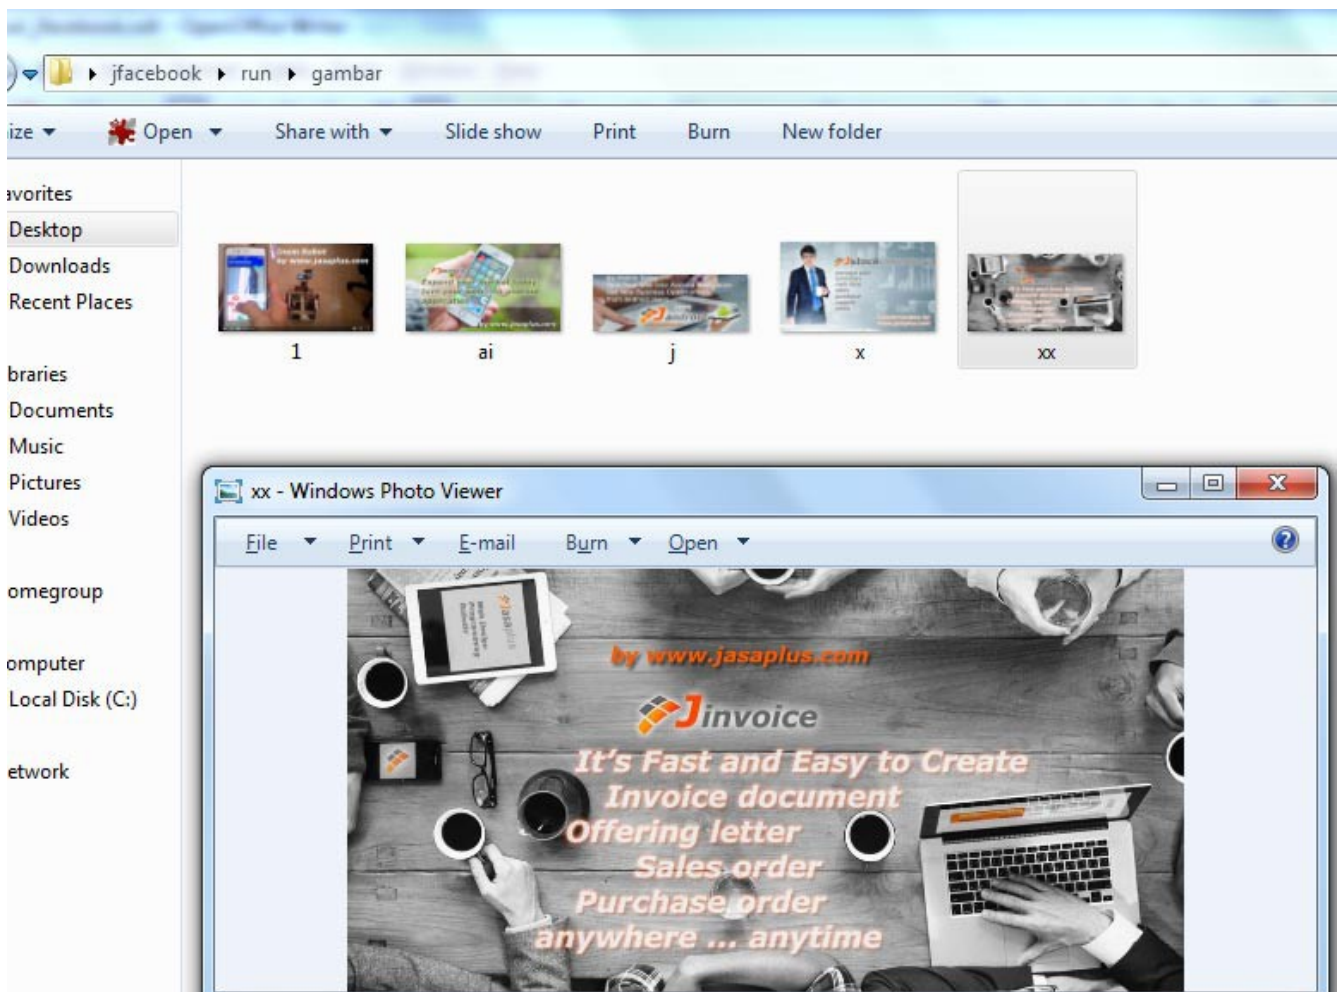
jfacebook ▸ run ▸ gambar

ize ▾ Open ▾ Share with ▾ Slide show Print Burn New folder

avorites
Desktop
Downloads
Recent Places

braries
Documents
Music
Pictures
Videos

omegroup

omputer
Local Disk (C:)

etwork

1 ai j x xx

xx - Windows Photo Viewer

File ▾ Print ▾ E-mail Burn ▾ Open ▾

by www.jasaplus.com

Jinvoice

It's Fast and Easy to Create
Invoice document
Offering letter
Sales order
Purchase order
anywhere ... anytime